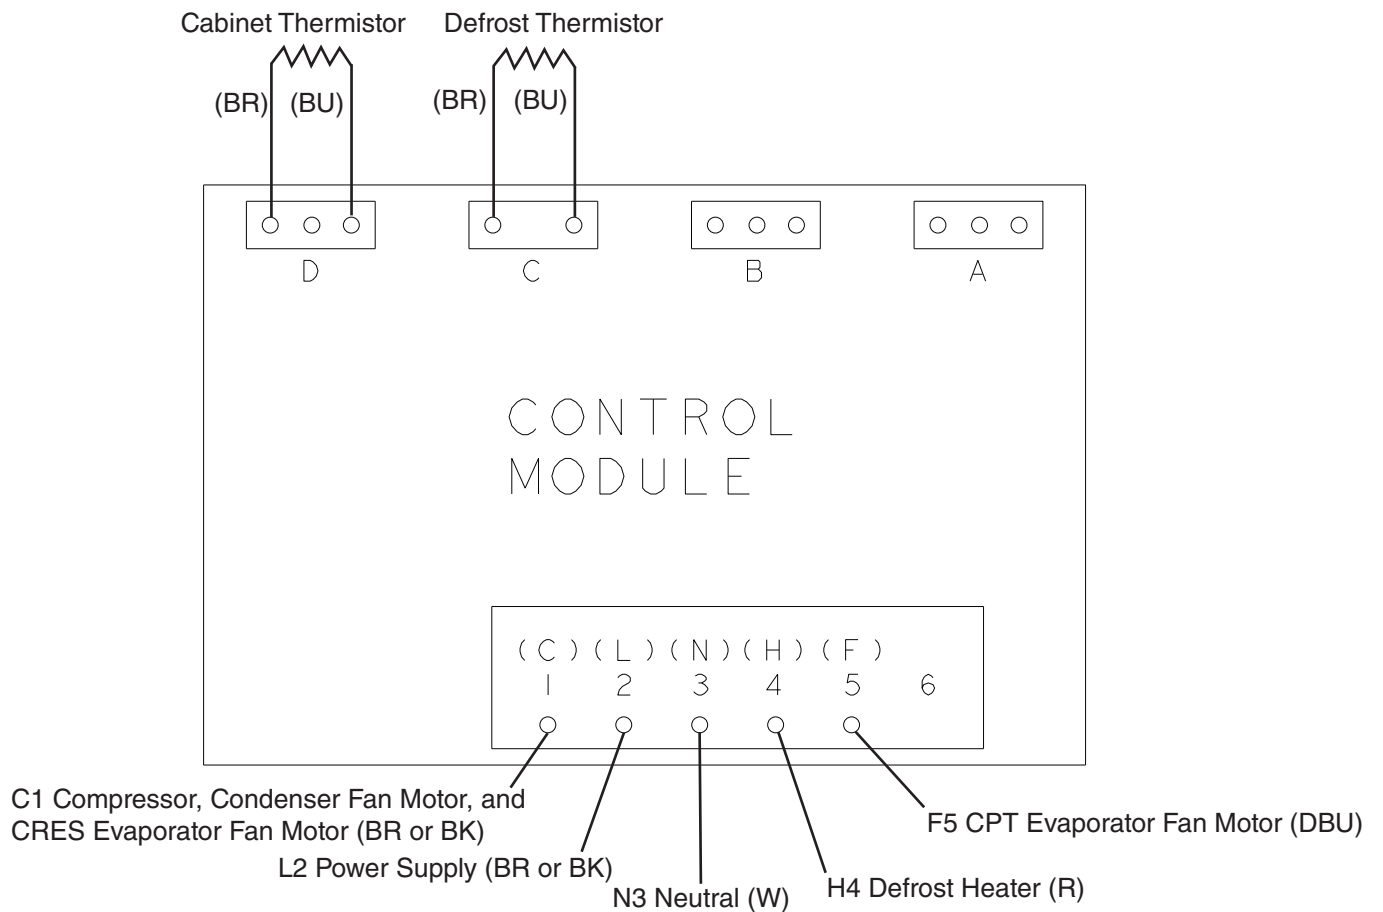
Cabinet Thermistor

Defrost Thermistor

(BR) (BU)

(BR) (BU)

D

C

B

A

CONTROL
MODULE

(C) (L) (N) (H) (F)
1 2 3 4 5 6

C1 Compressor, Condenser Fan Motor, and CRES Evaporator Fan Motor (BR or BK)

L2 Power Supply (BR or BK)

N3 Neutral (W)

H4 Defrost Heater (R)

F5 CPT Evaporator Fan Motor (DBU)